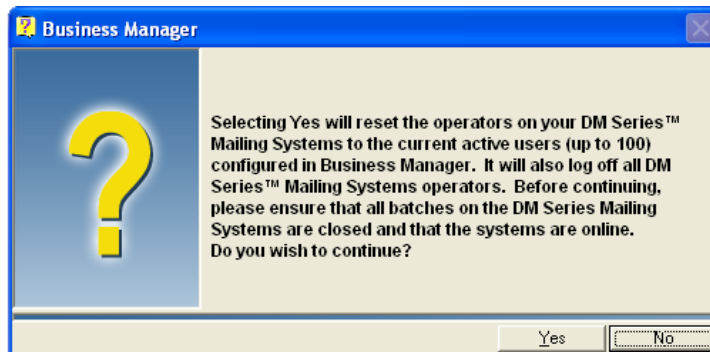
Business Manager

Selecting Yes will reset the operators on your DM Series™ Mailing Systems to the current active users (up to 100) configured in Business Manager. It will also log off all DM Series™ Mailing Systems operators. Before continuing, please ensure that all batches on the DM Series Mailing Systems are closed and that the systems are online.
Do you wish to continue?

Yes No